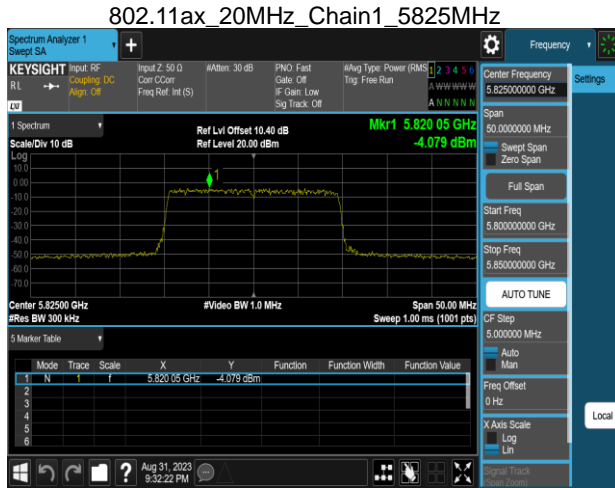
802.11ax_20MHz_Chain1_5825MHz

Spectrum Analyzer 1
Swept SA

Frequency

KEYSIGHT Input: RF
Coupling: DC
Align: Off
RL
LXI

Input Z: 50 Ω
Corr CCorr
Freq Ref: Int (S)

#Atten: 30 dB

PNO: Fast
Gate: Off
IF Gain: Low
Sig Track: Off

#Avg Type: Power (RMS)
Trig: Free Run

1 2 3 4 5 6
A WWWWW
A NNNNN

Center Frequency
5.825000000 GHz

Settings

1 Spectrum
Scale/Div 10 dB
Log

Ref Lvl Offset 10.40 dB
Ref Level 20.00 dBm

Mkr1 5.820 05 GHz
-4.079 dBm

10.0
0.00
-10.0
-20.0
-30.0
-40.0
-50.0
-60.0
-70.0

1

Center 5.82500 GHz
#Res BW 300 kHz

#Video BW 1.0 MHz

Span 50.00 MHz
Sweep 1.00 ms (1001 pts)

Span
50.0000000 MHz
Swept Span
Zero Span

Full Span

Start Freq
5.800000000 GHz

Stop Freq
5.850000000 GHz

AUTO TUNE

CF Step
5.000000 MHz
Auto
Man

Freq Offset
0 Hz

X Axis Scale
Log
Lin

Signal Track
(Span Zoom)

Local

5 Marker Table

| | Mode | Trace | Scale | X | Y | Function | Function Width | Function Value |
|---|---|---|---|---|---|---|---|---|
| 1 | N | 1 | f | 5.820 05 GHz | -4.079 dBm | | | |
| 2 | | | | | | | | |
| 3 | | | | | | | | |
| 4 | | | | | | | | |
| 5 | | | | | | | | |
| 6 | | | | | | | | |

Aug 31, 2023
9:32:22 PM